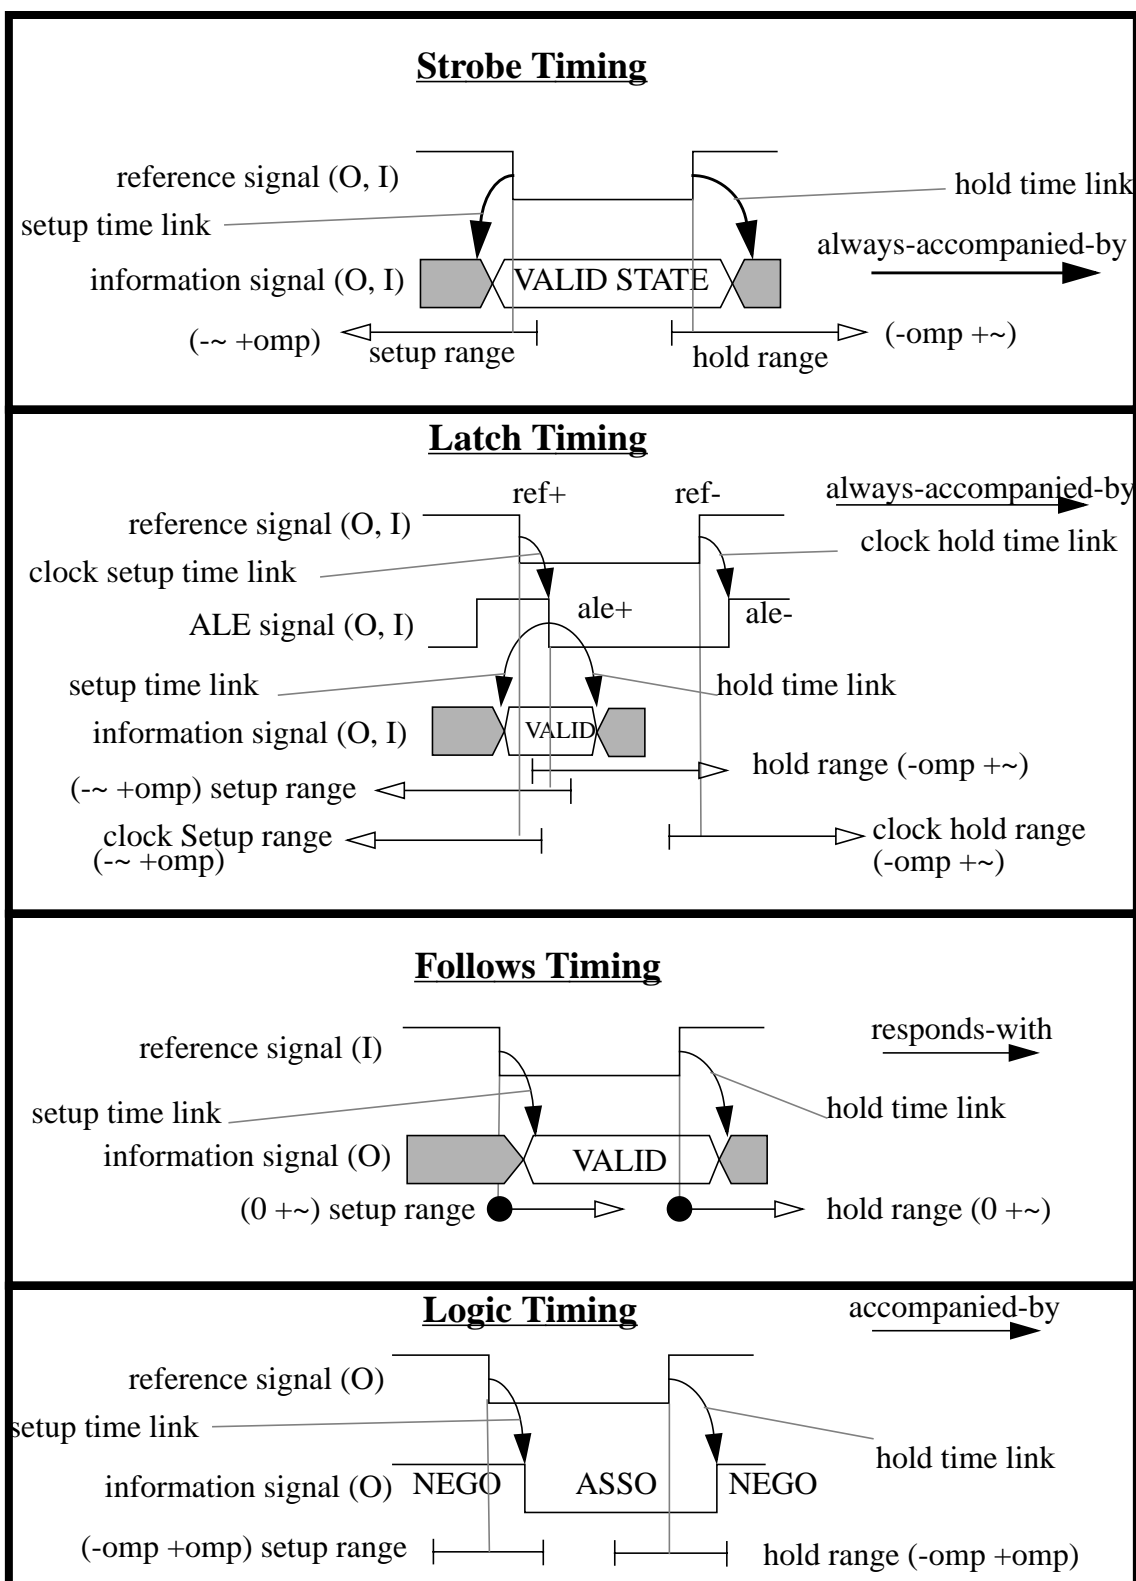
**Strobe Timing**

reference signal (O, I)
hold time link
setup time link
always-accompanied-by
information signal (O, I)
VALID STATE
(-~ +omp)
setup range
hold range
(-omp +~)

**Latch Timing**

ref+
ref-
always-accompanied-by
reference signal (O, I)
clock hold time link
clock setup time link
ale+
ale-
ALE signal (O, I)
setup time link
hold time link
information signal (O, I)
VALID
hold range (-omp +~)
(-~ +omp) setup range
clock Setup range
(-~ +omp)
clock hold range
(-omp +~)

**Follows Timing**

reference signal (I)
responds-with
setup time link
hold time link
information signal (O)
VALID
(0 +~) setup range
hold range (0 +~)

**Logic Timing**

accompanied-by
reference signal (O)
setup time link
hold time link
information signal (O)
NEGO
ASSO
NEGO
(-omp +omp) setup range
hold range (-omp +omp)